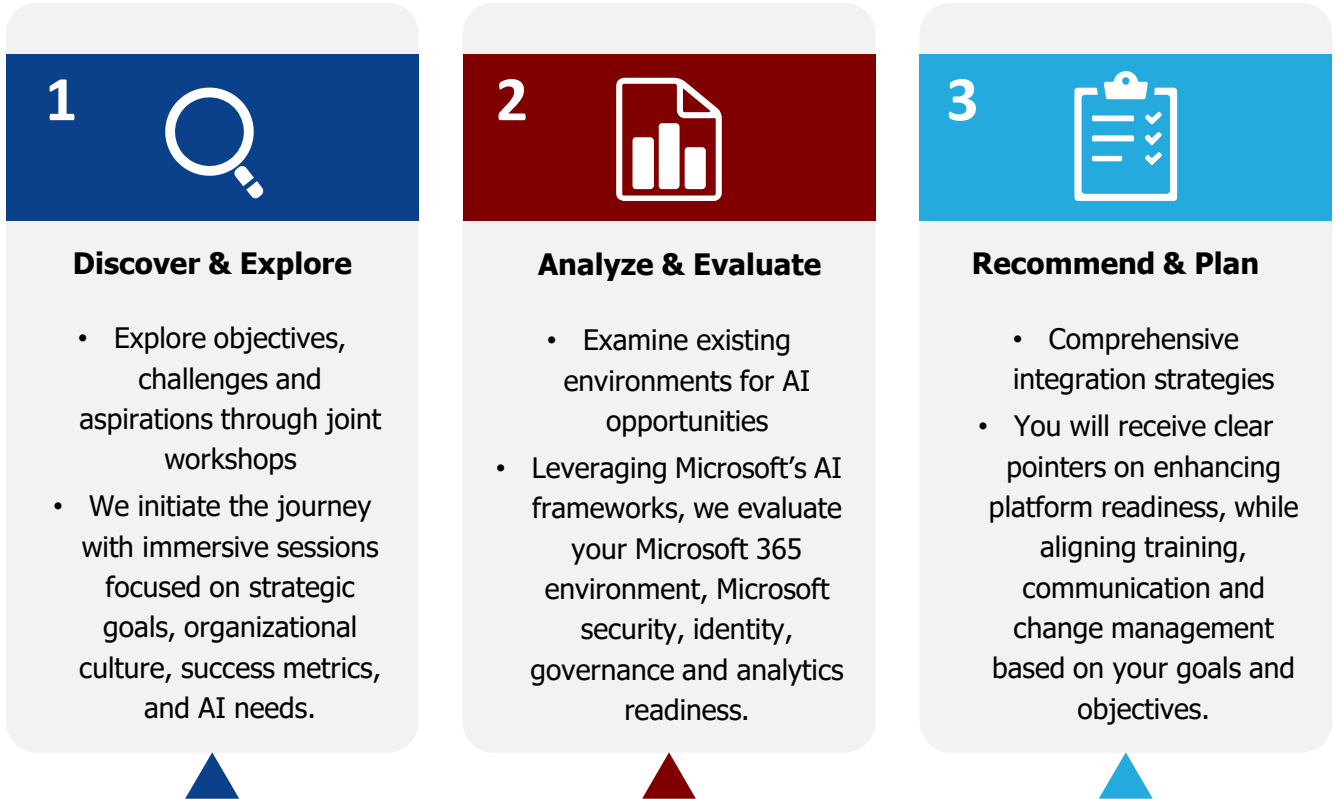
1

Discover & Explore

• Explore objectives, challenges and aspirations through joint workshops
• We initiate the journey with immersive sessions focused on strategic goals, organizational culture, success metrics, and AI needs.

2

Analyze & Evaluate

• Examine existing environments for AI opportunities
• Leveraging Microsoft's AI frameworks, we evaluate your Microsoft 365 environment, Microsoft security, identity, governance and analytics readiness.

3

Recommend & Plan

• Comprehensive integration strategies
• You will receive clear pointers on enhancing platform readiness, while aligning training, communication and change management based on your goals and objectives.